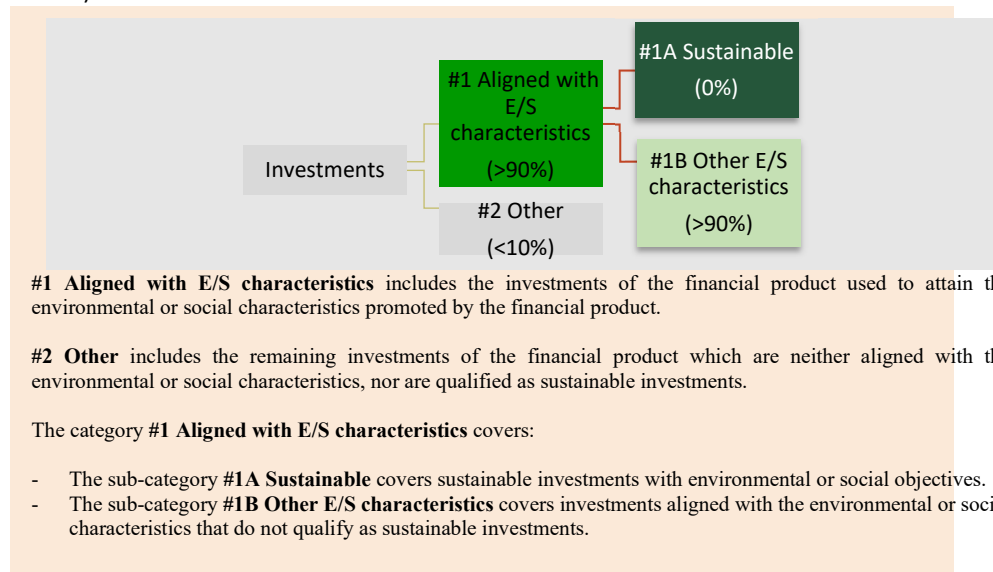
#1A Sustainable
(0%)

#1 Aligned with E/S characteristics
(>90%)

Investments

#1B Other E/S characteristics
(>90%)

#2 Other
(<10%)

**#1 Aligned with E/S characteristics** includes the investments of the financial product used to attain t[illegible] environmental or social characteristics promoted by the financial product.

**#2 Other** includes the remaining investments of the financial product which are neither aligned with t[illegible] environmental or social characteristics, nor are qualified as sustainable investments.

The category **#1 Aligned with E/S characteristics** covers:

- The sub-category **#1A Sustainable** covers sustainable investments with environmental or social objectives.
- The sub-category **#1B Other E/S characteristics** covers investments aligned with the environmental or soci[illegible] characteristics that do not qualify as sustainable investments.